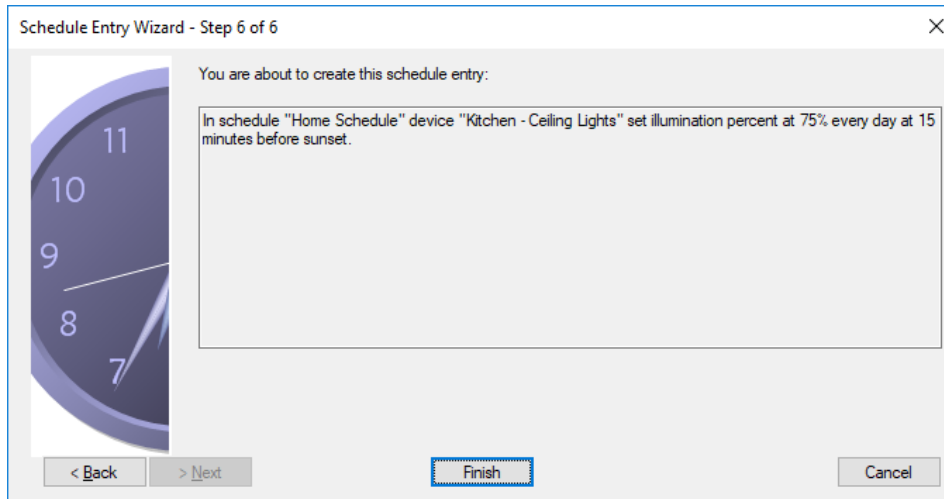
Schedule Entry Wizard - Step 6 of 6

×

11
10
9
8
7

You are about to create this schedule entry:

In schedule "Home Schedule" device "Kitchen - Ceiling Lights" set illumination percent at 75% every day at 15 minutes before sunset.

< Back

> Next

Finish

Cancel